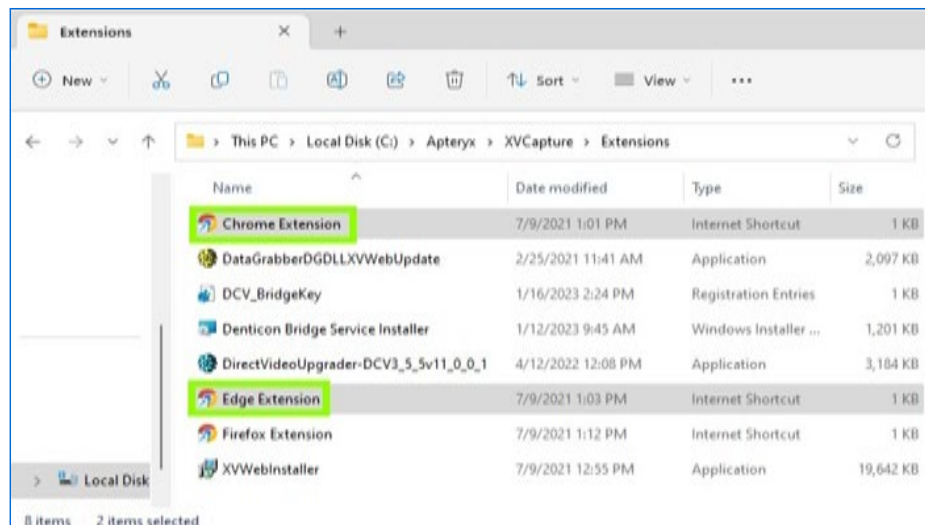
Extensions ✕ +

New Sort View ···

This PC > Local Disk (C:) > Apteryx > XVCapture > Extensions

| Name | Date modified | Type | Size |
|---|---|---|---|
| Chrome Extension | 7/9/2021 1:01 PM | Internet Shortcut | 1 KB |
| DataGrabberDGDLLXVWebUpdate | 2/25/2021 11:41 AM | Application | 2,097 KB |
| DCV_BridgeKey | 1/16/2023 2:24 PM | Registration Entries | 1 KB |
| Denticon Bridge Service Installer | 1/12/2023 9:45 AM | Windows Installer ... | 1,201 KB |
| DirectVideoUpgrader-DCV3_5_5v11_0_0_1 | 4/12/2022 12:08 PM | Application | 3,184 KB |
| Edge Extension | 7/9/2021 1:03 PM | Internet Shortcut | 1 KB |
| Firefox Extension | 7/9/2021 1:12 PM | Internet Shortcut | 1 KB |
| XVWebInstaller | 7/9/2021 12:55 PM | Application | 19,642 KB |

Local Disk

8 items 2 items selected